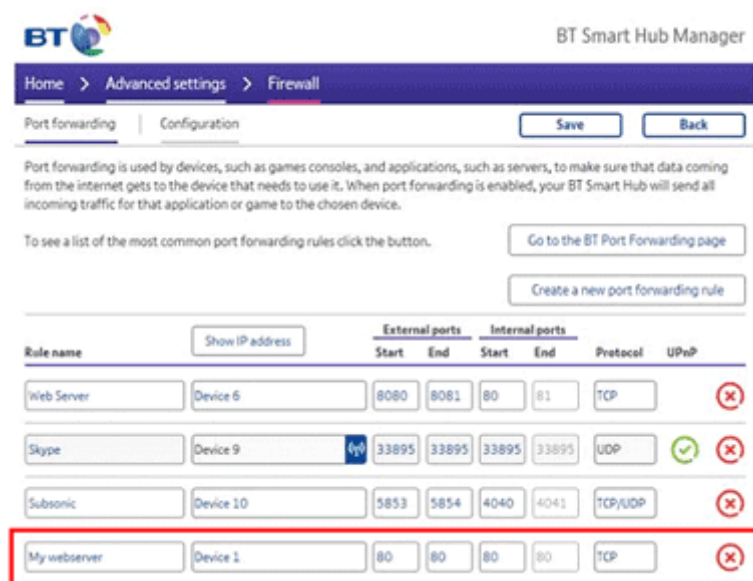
BT

BT Smart Hub Manager

Home > Advanced settings > Firewall

Port forwarding | Configuration

Save

Back

Port forwarding is used by devices, such as games consoles, and applications, such as servers, to make sure that data coming from the internet gets to the device that needs to use it. When port forwarding is enabled, your BT Smart Hub will send all incoming traffic for that application or game to the chosen device.

To see a list of the most common port forwarding rules click the button.

Go to the BT Port Forwarding page

Create a new port forwarding rule

| Rule name | Show IP address | External ports Start | External ports End | Internal ports Start | Internal ports End | Protocol | UPnP | |
|---|---|---|---|---|---|---|---|---|
| Web Server | Device 6 | 8080 | 8081 | 80 | 81 | TCP | | |
| Skype | Device 9 | 33895 | 33895 | 33895 | 33895 | UDP | | |
| Subsonic | Device 10 | 5853 | 5854 | 4040 | 4041 | TCP/UDP | | |
| My webserver | Device 1 | 80 | 80 | 80 | 80 | TCP | | |